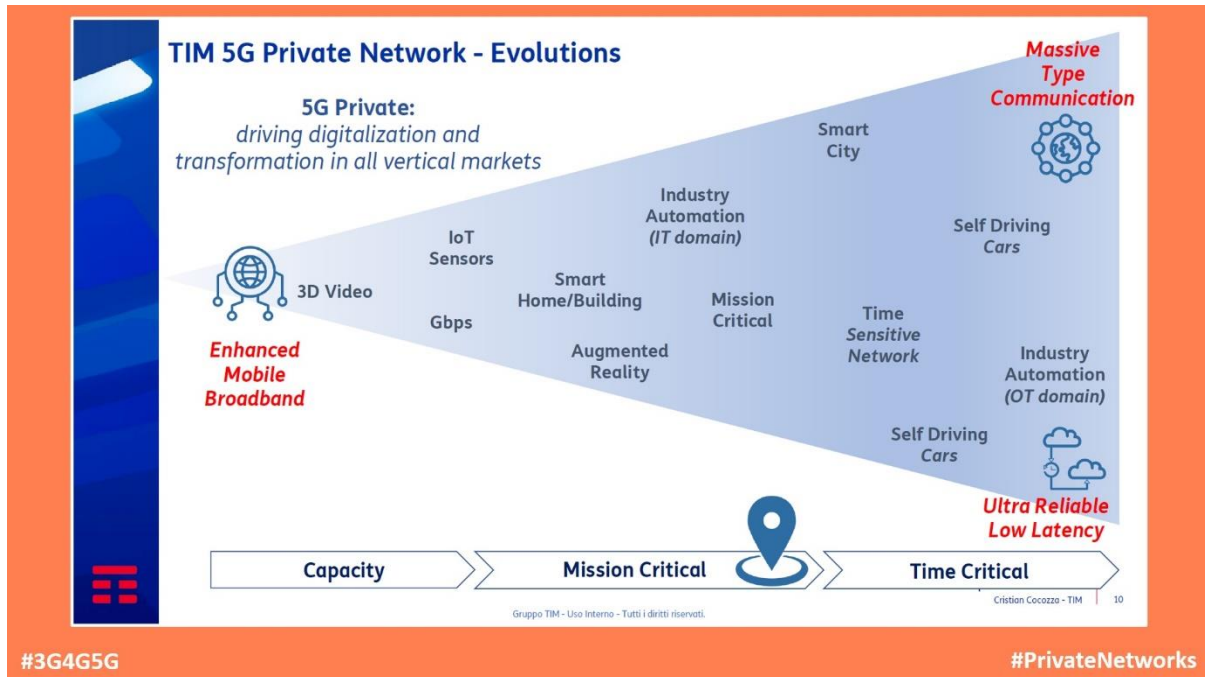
TIM 5G Private Network - Evolutions

5G Private:
driving digitalization and transformation in all vertical markets

Massive Type Communication

Smart City

Industry Automation (IT domain)

Self Driving Cars

IoT Sensors

3D Video

Smart Home/Building

Mission Critical

Gbps

Time Sensitive Network

Enhanced Mobile Broadband

Augmented Reality

Industry Automation (OT domain)

Self Driving Cars

Ultra Reliable Low Latency

Capacity

Mission Critical

Time Critical

Cristian Cocozza - TIM | 10

Gruppo TIM - Uso Interno - Tutti i diritti riservati.

#3G4G5G

#PrivateNetworks